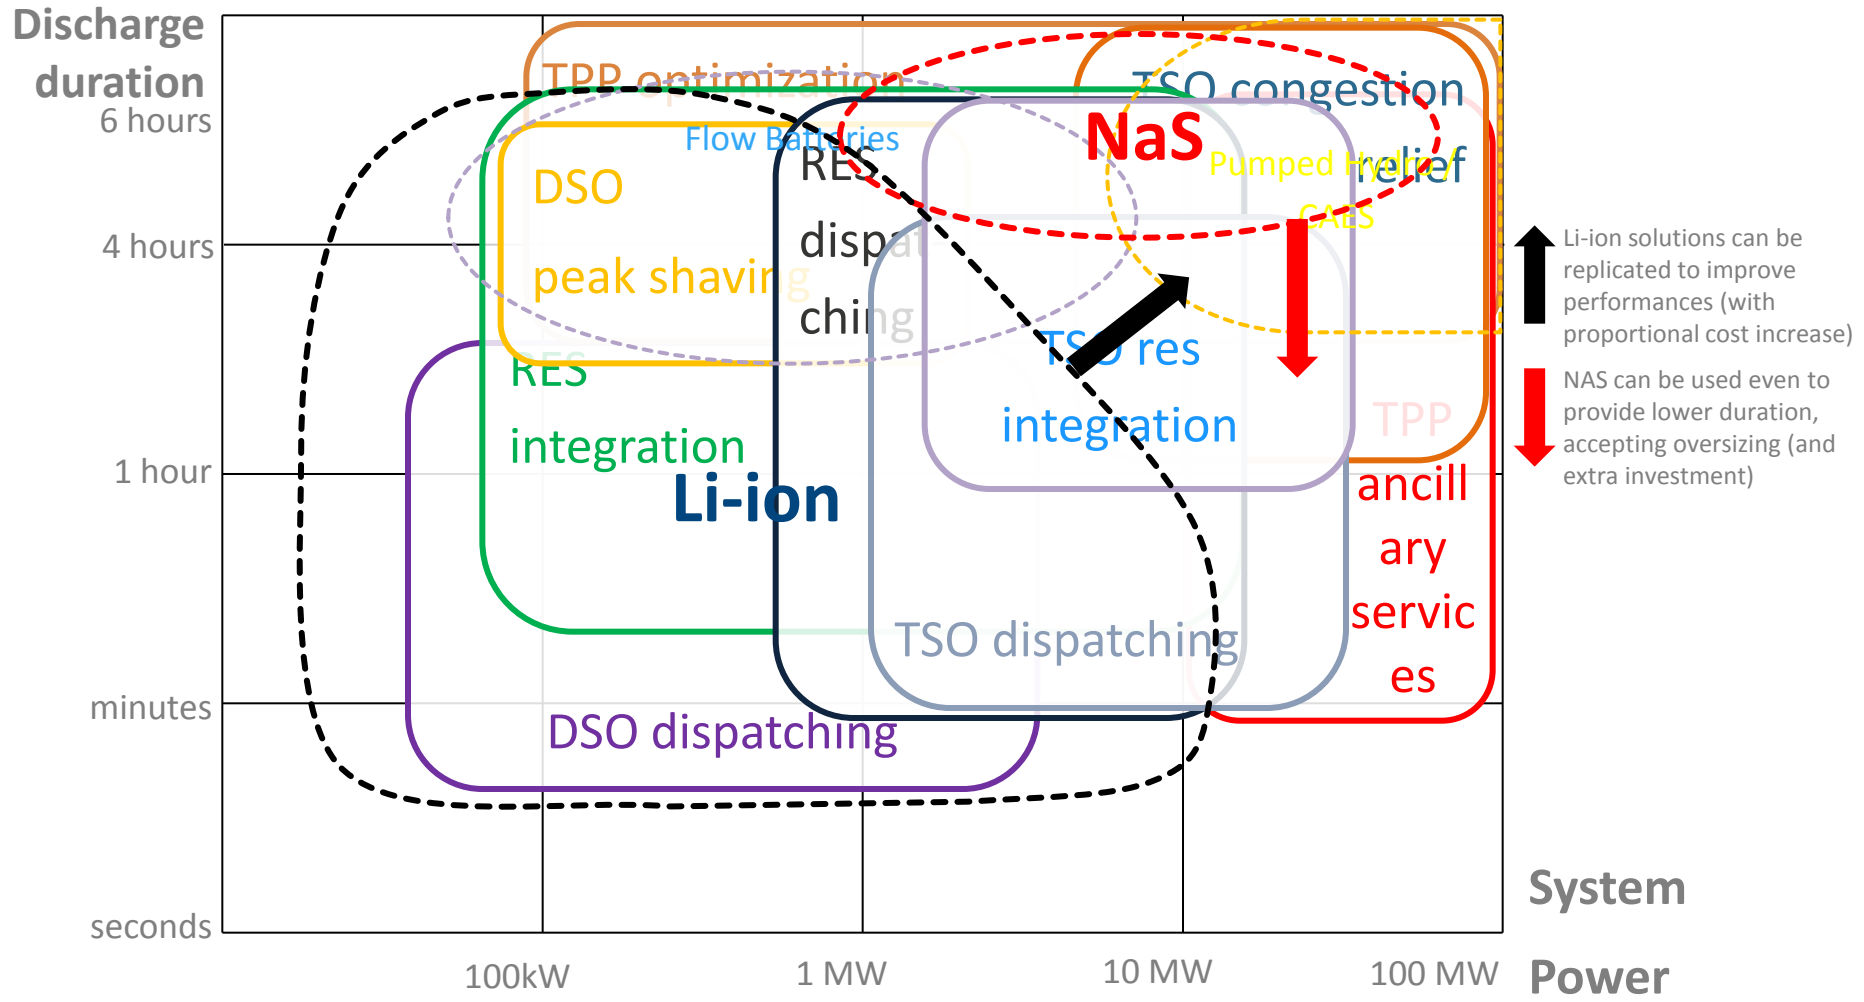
Discharge duration

6 hours

4 hours

1 hour

minutes

seconds

TPP optimization

TSO congestion relief

NaS

Flow Batteries

DSO peak shaving

RES dispatching

Pumped Hydro

CAES

RES integration

TSO res integration

Li-ion

TPP ancillary services

TSO dispatching

DSO dispatching

Li-ion solutions can be replicated to improve performances (with proportional cost increase)

NAS can be used even to provide lower duration, accepting oversizing (and extra investment)

100kW

1 MW

10 MW

100 MW

System Power